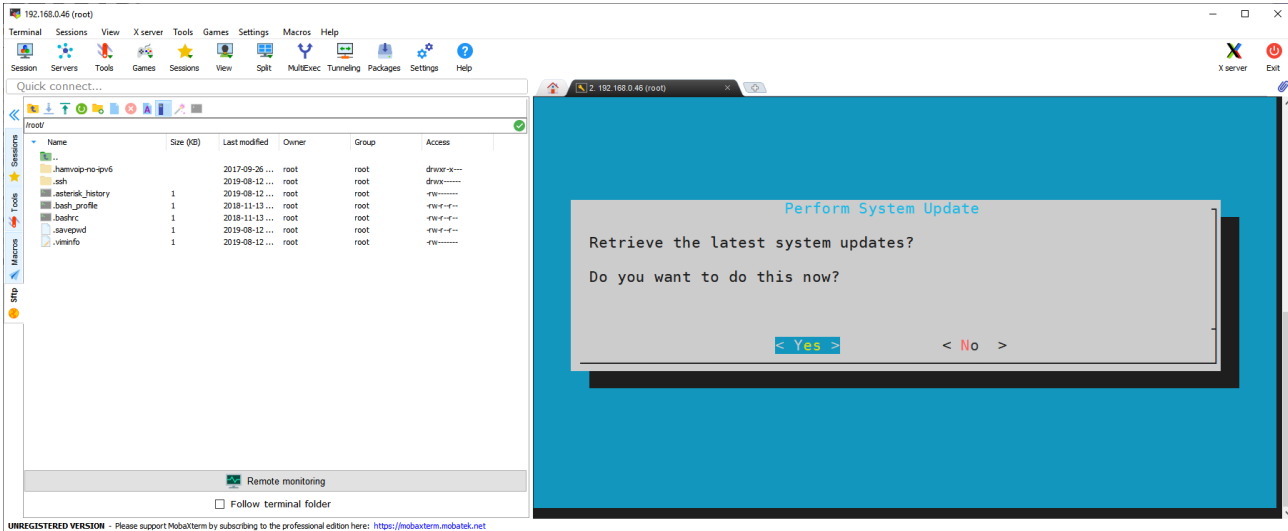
192.168.0.46 (root)

Terminal Sessions View X server Tools Games Settings Macros Help

Session Servers Tools Games Sessions View Split MultiExec Tunneling Packages Settings Help X server Exit

Quick connect...

2. 192.168.0.46 (root)

Sessions Tools Macros Sftp

/root/

| Name | Size (KB) | Last modified | Owner | Group | Access |
|---|---|---|---|---|---|
| .. | | | | | |
| .hamvoip-no-ipv6 | | 2017-09-26 ... | root | root | drwxr-x--- |
| .ssh | | 2019-08-12 ... | root | root | drwx------ |
| .asterisk_history | 1 | 2019-08-12 ... | root | root | -rw------- |
| .bash_profile | 1 | 2018-11-13 ... | root | root | -rw-r--r-- |
| .bashrc | 1 | 2018-11-13 ... | root | root | -rw-r--r-- |
| .savepwd | 1 | 2019-08-12 ... | root | root | -rw-r--r-- |
| .viminfo | 1 | 2019-08-12 ... | root | root | -rw------- |

Remote monitoring

Follow terminal folder

Perform System Update

Retrieve the latest system updates?

Do you want to do this now?

< Yes > < No >

UNREGISTERED VERSION - Please support MobaXterm by subscribing to the professional edition here: https://mobaxterm.mobatek.net